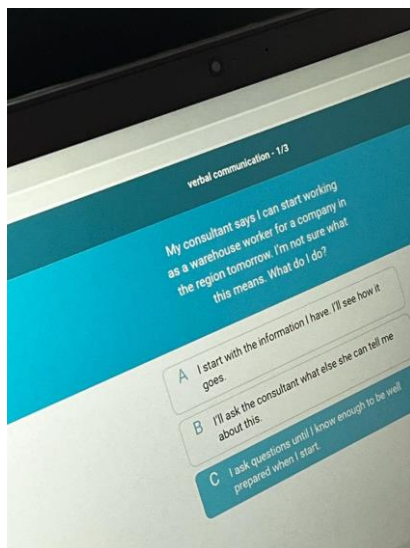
verbal communication - 1/3

My consultant says I can start working as a warehouse worker for a company in the region tomorrow. I'm not sure what this means. What do I do?

A I start with the information I have. I'll see how it goes.

B I'll ask the consultant what else she can tell me about this.

C I ask questions until I know enough to be well prepared when I start.